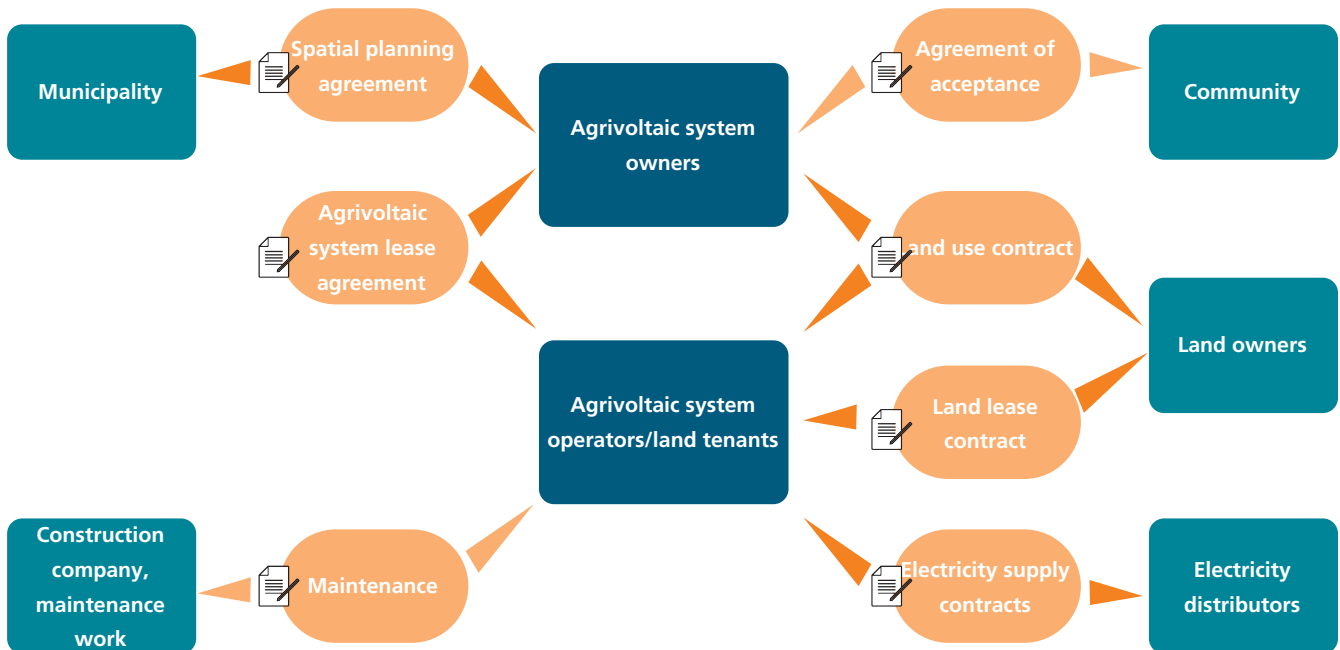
Municipality

Spatial planning agreement

Agrivoltaic system owners

Agreement of acceptance

Community

Agrivoltaic system lease agreement

Land use contract

Land owners

Agrivoltaic system operators/land tenants

Land lease contract

Construction company, maintenance work

Maintenance

Electricity supply contracts

Electricity distributors